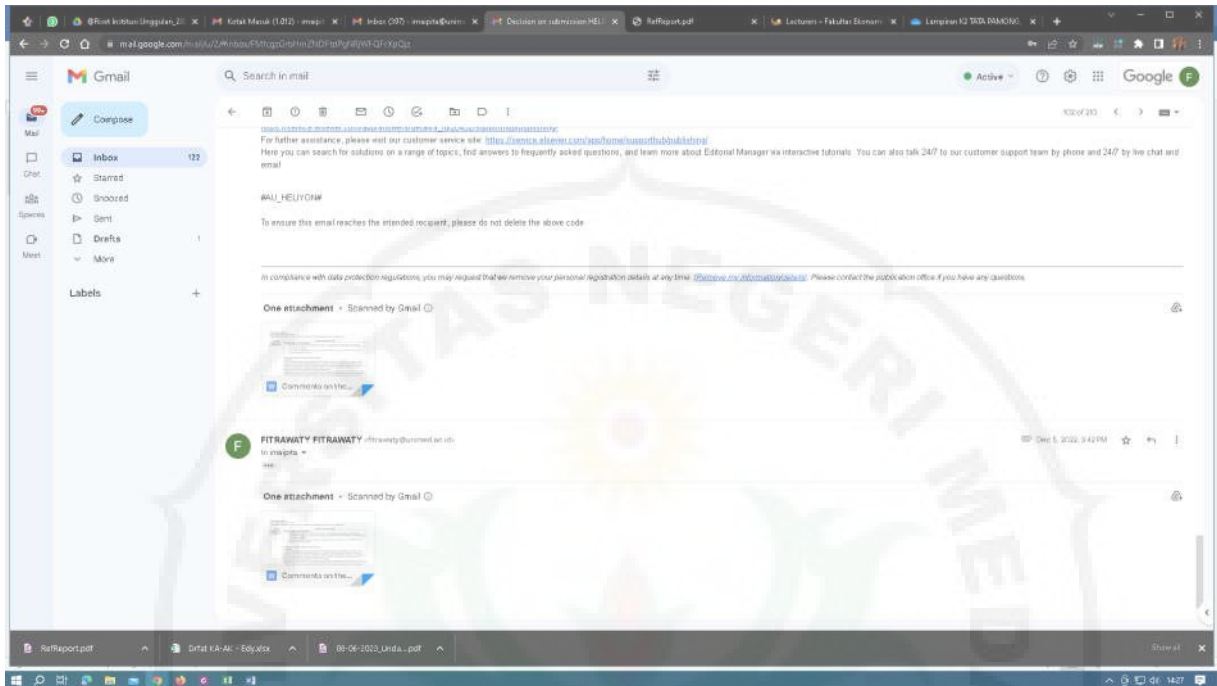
Riset Institusi Unggulan | Kotak Masuk (1.012) | Inbox (397) | Decision on submission HELI | RefReport.pdf | Lecturers - Fakultas Ekonomi | Lampiran K2 TATA PAMONG

mail.google.com/mail/u/2/#inbox/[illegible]

Gmail

Search in mail

Active

Google

Mail
Chat
Spaces
Meet

Compose

Inbox 122
Starred
Snoozed
Sent
Drafts 1
More

Labels +

102 of 233

For further assistance, please visit our customer service site: https://service.elsevier.com/app/home/supporthub/publishing/ Here you can search for solutions on a range of topics, find answers to frequently asked questions, and learn more about Editorial Manager via interactive tutorials. You can also talk 24/7 to our customer support team by phone and 24/7 by live chat and email

#AU_HELIYON#

To ensure this email reaches the intended recipient, please do not delete the above code

In compliance with data protection regulations, you may request that we remove your personal registration details at any time. (Remove my information/details). Please contact the publication office if you have any questions.

One attachment • Scanned by Gmail

Comments on the...

FITRAWATY FITRAWATY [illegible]@unimed.ac.id
to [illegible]
...

Dec 5, 2022, 3:42 PM

One attachment • Scanned by Gmail

Comments on the...

RefReport.pdf
Drfat KA-AK - Edy.xlsx
08-06-2023_Unda....pdf
Show all

14:27